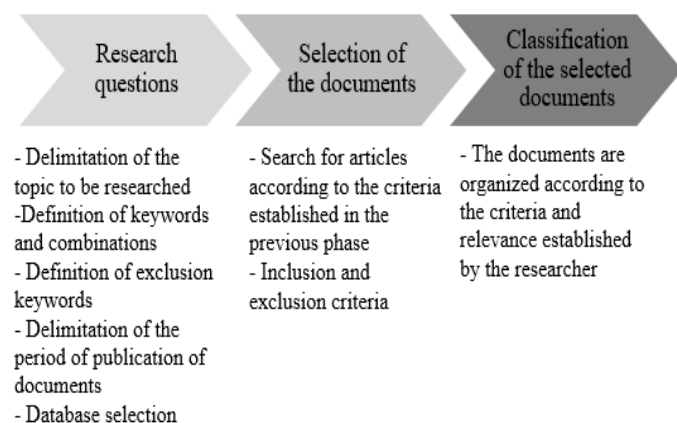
Research questions

Selection of the documents

Classification of the selected documents

- Delimitation of the topic to be researched
-Definition of keywords and combinations
- Definition of exclusion keywords
- Delimitation of the period of publication of documents
- Database selection

- Search for articles according to the criteria established in the previous phase
- Inclusion and exclusion criteria

- The documents are organized according to the criteria and relevance established by the researcher